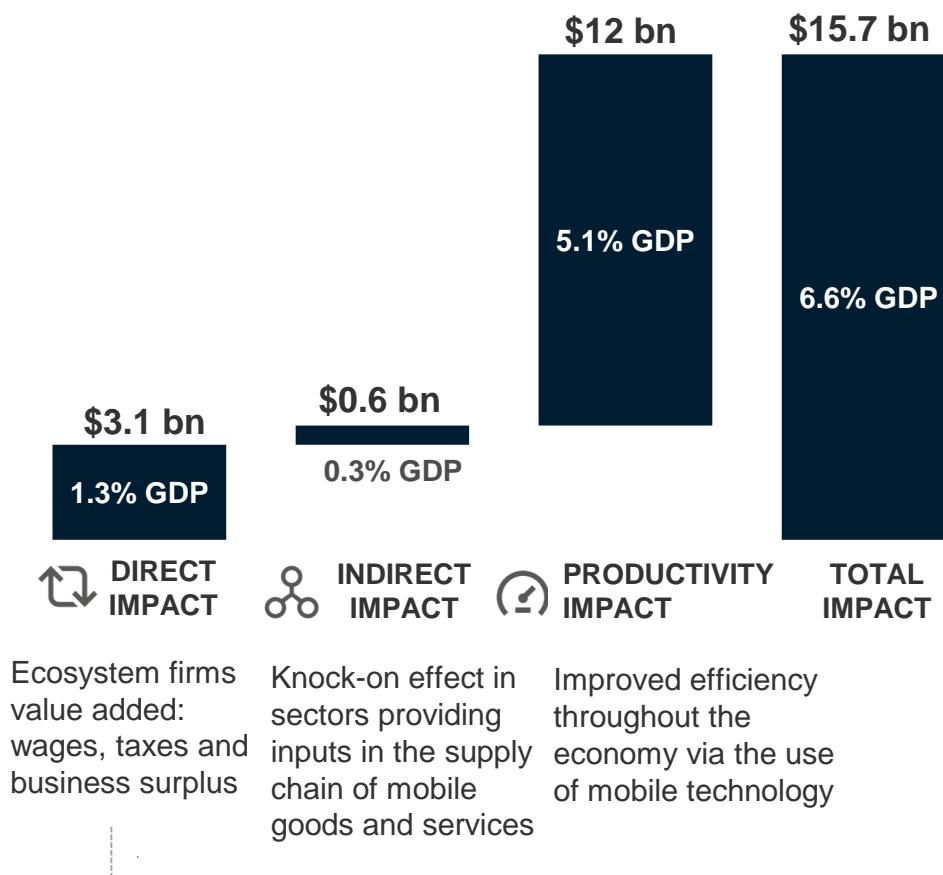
$12 bn

$15.7 bn

5.1% GDP

6.6% GDP

$0.6 bn

$3.1 bn

0.3% GDP

1.3% GDP

DIRECT IMPACT

INDIRECT IMPACT

PRODUCTIVITY IMPACT

TOTAL IMPACT

Ecosystem firms value added: wages, taxes and business surplus

Knock-on effect in sectors providing inputs in the supply chain of mobile goods and services

Improved efficiency throughout the economy via the use of mobile technology